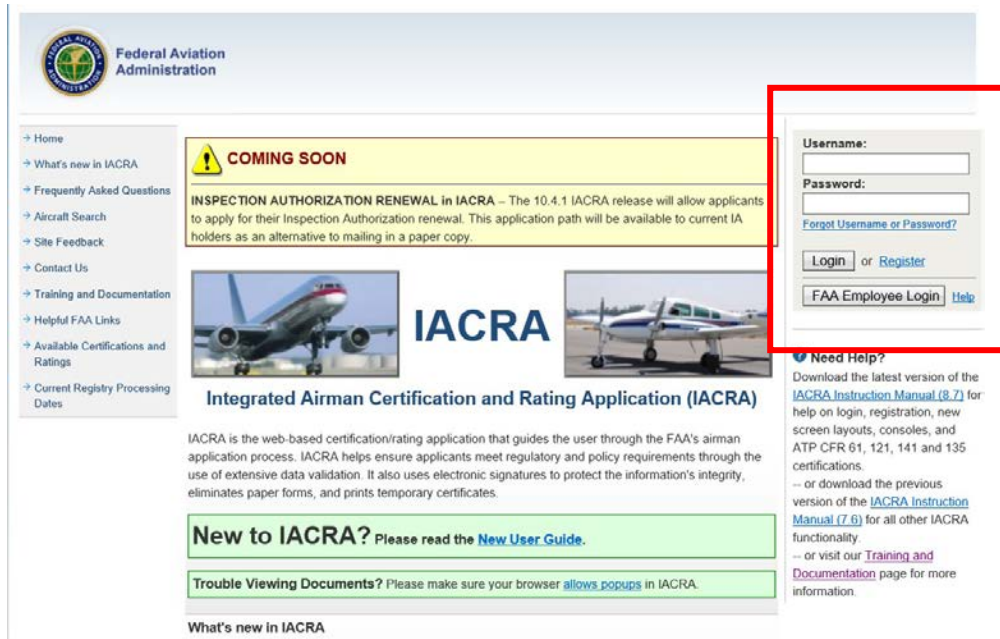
Federal Aviation Administration

Home
What's new in IACRA
Frequently Asked Questions
Aircraft Search
Site Feedback
Contact Us
Training and Documentation
Helpful FAA Links
Available Certifications and Ratings
Current Registry Processing Dates

COMING SOON

INSPECTION AUTHORIZATION RENEWAL in IACRA – The 10.4.1 IACRA release will allow applicants to apply for their Inspection Authorization renewal. This application path will be available to current IA holders as an alternative to mailing in a paper copy.

IACRA

Integrated Airman Certification and Rating Application (IACRA)

IACRA is the web-based certification/rating application that guides the user through the FAA's airman application process. IACRA helps ensure applicants meet regulatory and policy requirements through the use of extensive data validation. It also uses electronic signatures to protect the information's integrity, eliminates paper forms, and prints temporary certificates.

New to IACRA? Please read the New User Guide.

Trouble Viewing Documents? Please make sure your browser allows popups in IACRA.

What's new in IACRA

Username:
Password:
Forgot Username or Password?
Login or Register
FAA Employee Login Help

Need Help?
Download the latest version of the IACRA Instruction Manual (8.7) for help on login, registration, new screen layouts, consoles, and ATP CFR 61, 121, 141 and 135 certifications.
-- or download the previous version of the IACRA Instruction Manual (7.6) for all other IACRA functionality.
-- or visit our Training and Documentation page for more information.